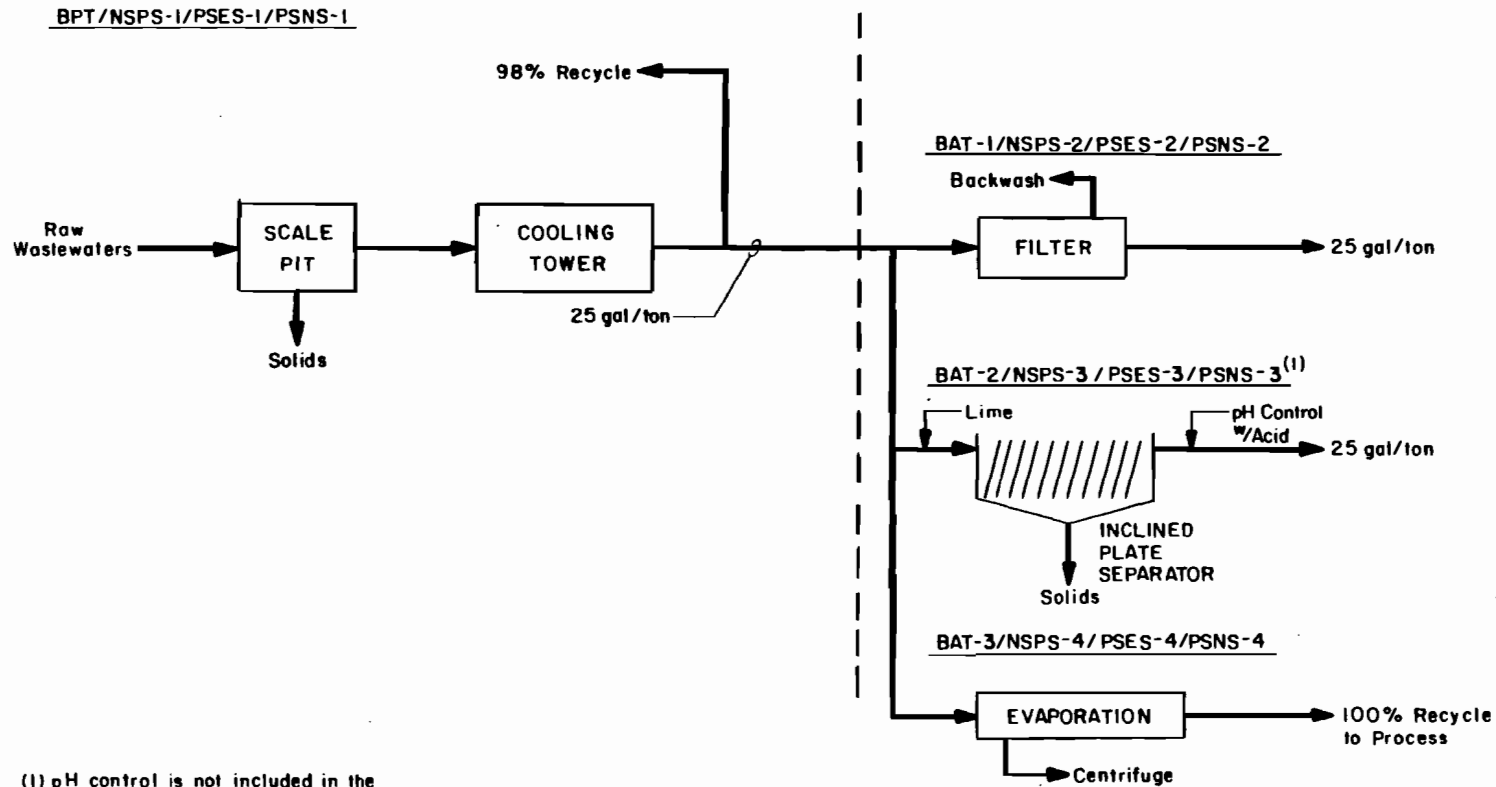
BPT/NSPS-1/PSES-1/PSNS-1

98% Recycle

Raw Wastewaters

SCALE PIT

Solids

COOLING TOWER

25 gal/ton

BAT-1/NSPS-2/PSES-2/PSNS-2

Backwash

FILTER

25 gal/ton

BAT-2/NSPS-3/PSES-3/PSNS-3$^{(1)}$

Lime

pH Control w/Acid

25 gal/ton

INCLINED PLATE SEPARATOR

Solids

BAT-3/NSPS-4/PSES-4/PSNS-4

EVAPORATION

100% Recycle to Process

Centrifuge

(1) pH control is not included in the